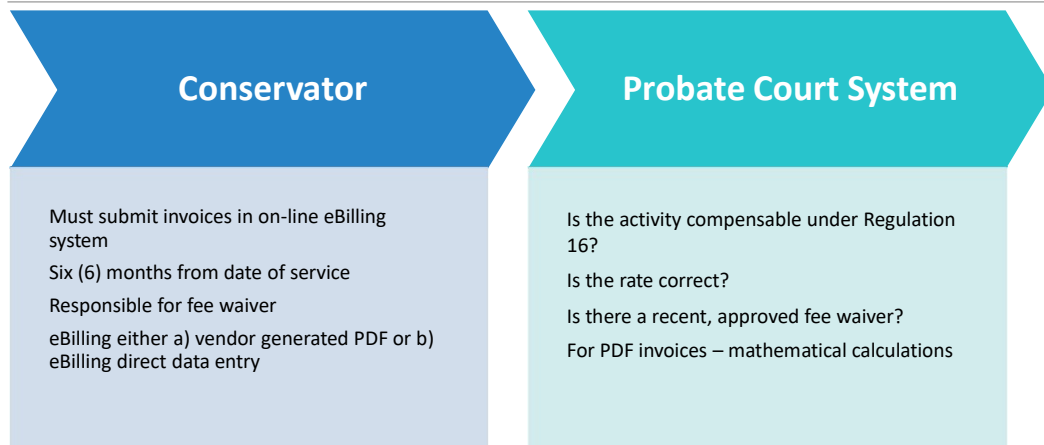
Conservator

Must submit invoices in on-line eBilling system

Six (6) months from date of service

Responsible for fee waiver

eBilling either a) vendor generated PDF or b) eBilling direct data entry

Probate Court System

Is the activity compensable under Regulation 16?

Is the rate correct?

Is there a recent, approved fee waiver?

For PDF invoices – mathematical calculations